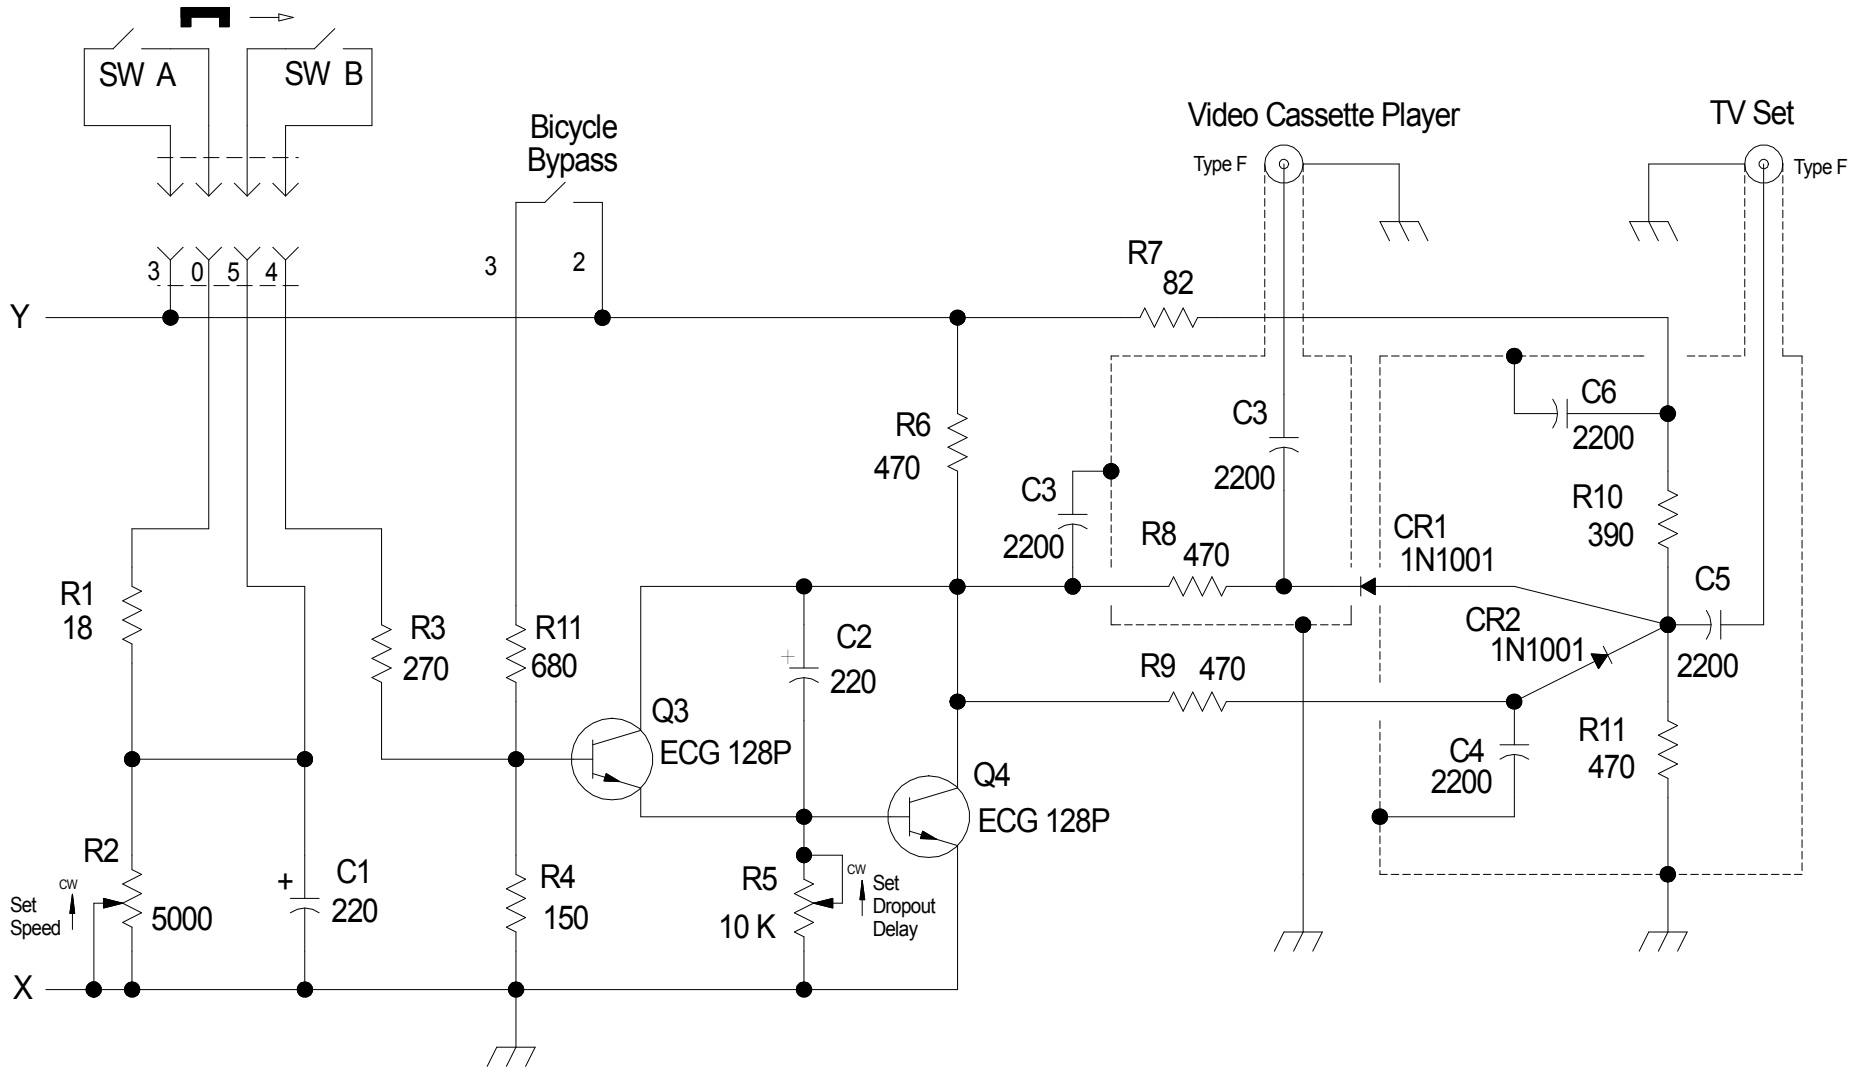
SW A

SW B

Bicycle Bypass

Video Cassette Player

TV Set

Type F

Type F

3 0 5 4

3

2

Y

R7 82

R6 470

C3 2200

C3 2200

C6 2200

R10 390

R8 470

CR1 1N1001

C5 2200

CR2 1N1001

R1 18

R3 270

R11 680

C2 220

R9 470

Q3 ECG 128P

Q4 ECG 128P

C4 2200

R11 470

R2

CW

Set Speed

5000

+

C1 220

R4 150

R5 10 K

CW

Set Dropout Delay

X